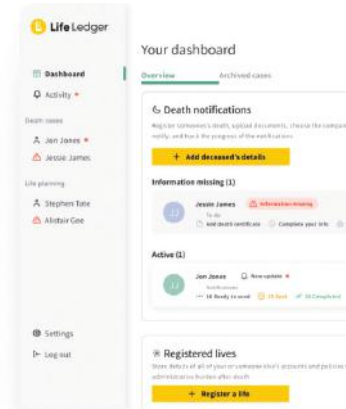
Life Ledger

Dashboard
Activity
Death cases
Jon Jones
Jessie James
Life planning
Stephen Tate
Alistair Gee

Settings
Log out

Your dashboard

Overview
Archived cases

Death notifications

Register someone's death, upload documents, choose the companies to notify, and track the progress of the notifications

+ Add deceased's details

Information missing (1)

JJ
Jessie James
Information missing
To do
Add death certificate
Complete your info

Active (1)

JJ
Jon Jones
New update
Notifications
16 Ready to send
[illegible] Sent
16 Completed

Registered lives

Store details of all of your or someone else's accounts and policies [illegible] administrative burden after death

+ Register a life